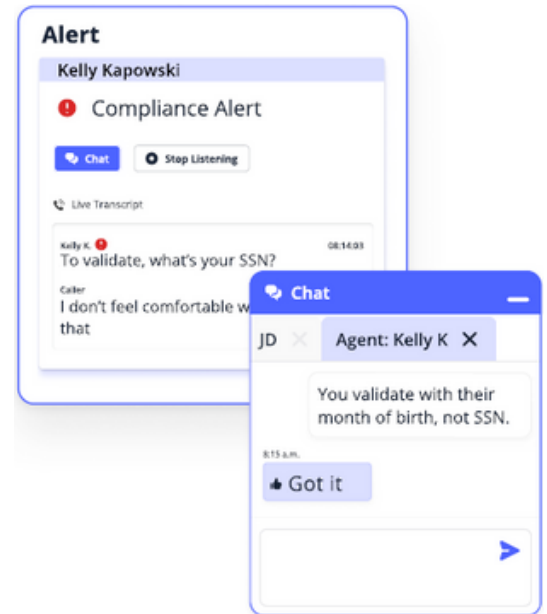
Alert

Kelly Kapowski

Compliance Alert

Chat

Stop Listening

Live Transcript

Kelly K.

08:14:03

To validate, what's your SSN?

Caller

I don't feel comfortable w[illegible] that

Chat

JD

Agent: Kelly K

You validate with their month of birth, not SSN.

8:15 a.m.

Got it